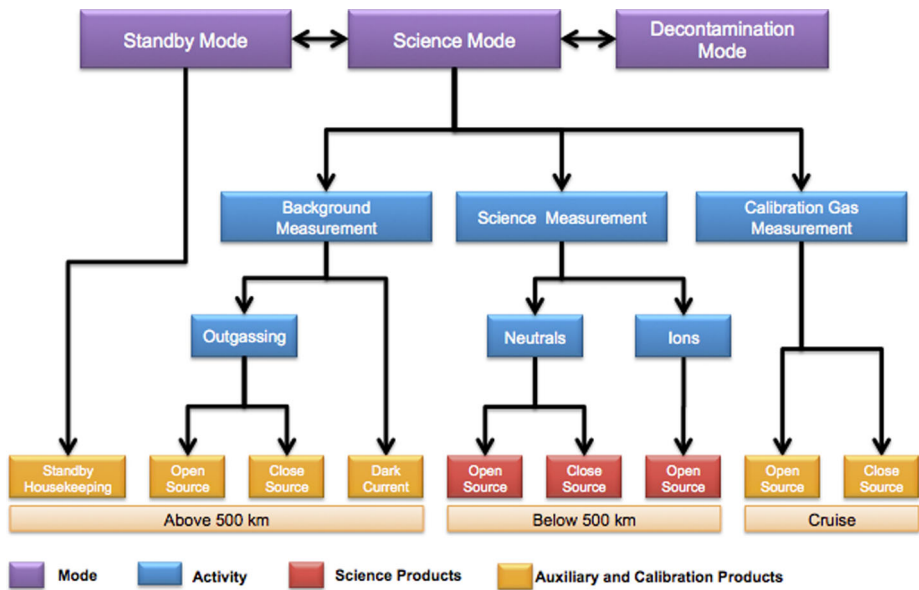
Standby Mode

Science Mode

Decontamination Mode

Background Measurement

Science Measurement

Calibration Gas Measurement

Outgassing

Neutrals

Ions

Standby Housekeeping

Open Source

Close Source

Dark Current

Open Source

Close Source

Open Source

Open Source

Close Source

Above 500 km

Below 500 km

Cruise

Mode

Activity

Science Products

Auxiliary and Calibration Products